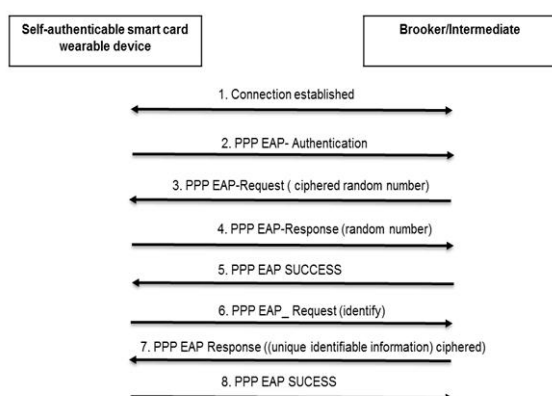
Self-authenticable smart card wearable device

Brooker/Intermediate

1. Connection established

2. PPP EAP- Authentication

3. PPP EAP-Request ( ciphered random number)

4. PPP EAP-Response (random number)

5. PPP EAP SUCCESS

6. PPP EAP_ Request (identify)

7. PPP EAP Response ((unique identifiable information) ciphered)

8. PPP EAP SUCESS